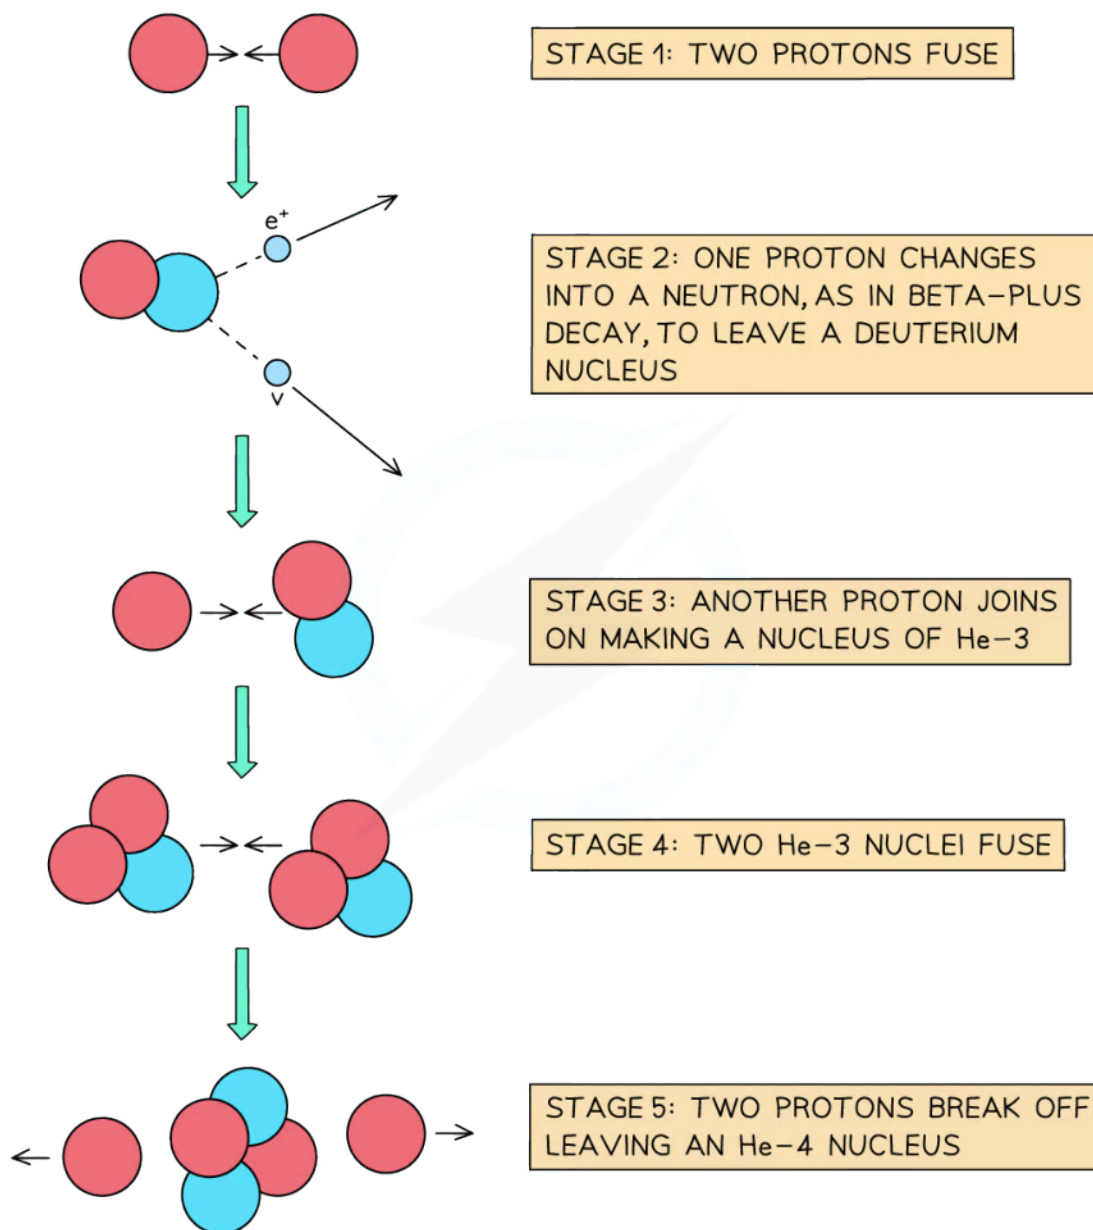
STAGE 1: TWO PROTONS FUSE

$e^+$

STAGE 2: ONE PROTON CHANGES INTO A NEUTRON, AS IN BETA–PLUS DECAY, TO LEAVE A DEUTERIUM NUCLEUS

$\nu$

STAGE 3: ANOTHER PROTON JOINS ON MAKING A NUCLEUS OF He–3

STAGE 4: TWO He–3 NUCLEI FUSE

STAGE 5: TWO PROTONS BREAK OFF LEAVING AN He–4 NUCLEUS